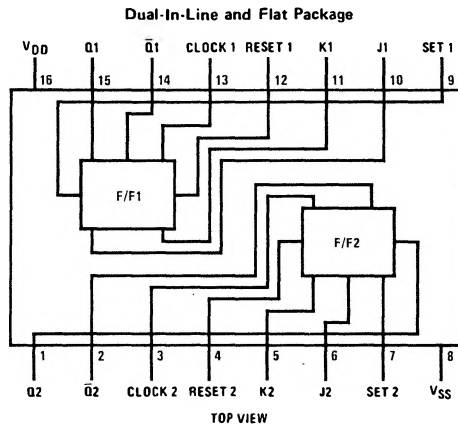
Dual-In-Line and Flat Package

$V_{DD}$ Q1 $\overline{Q}1$ CLOCK 1 RESET 1 K1 J1 SET 1

16 15 14 13 12 11 10 9

F/F1

F/F2

1 2 3 4 5 6 7 8

Q2 $\overline{Q}2$ CLOCK 2 RESET 2 K2 J2 SET 2 $V_{SS}$

TOP VIEW